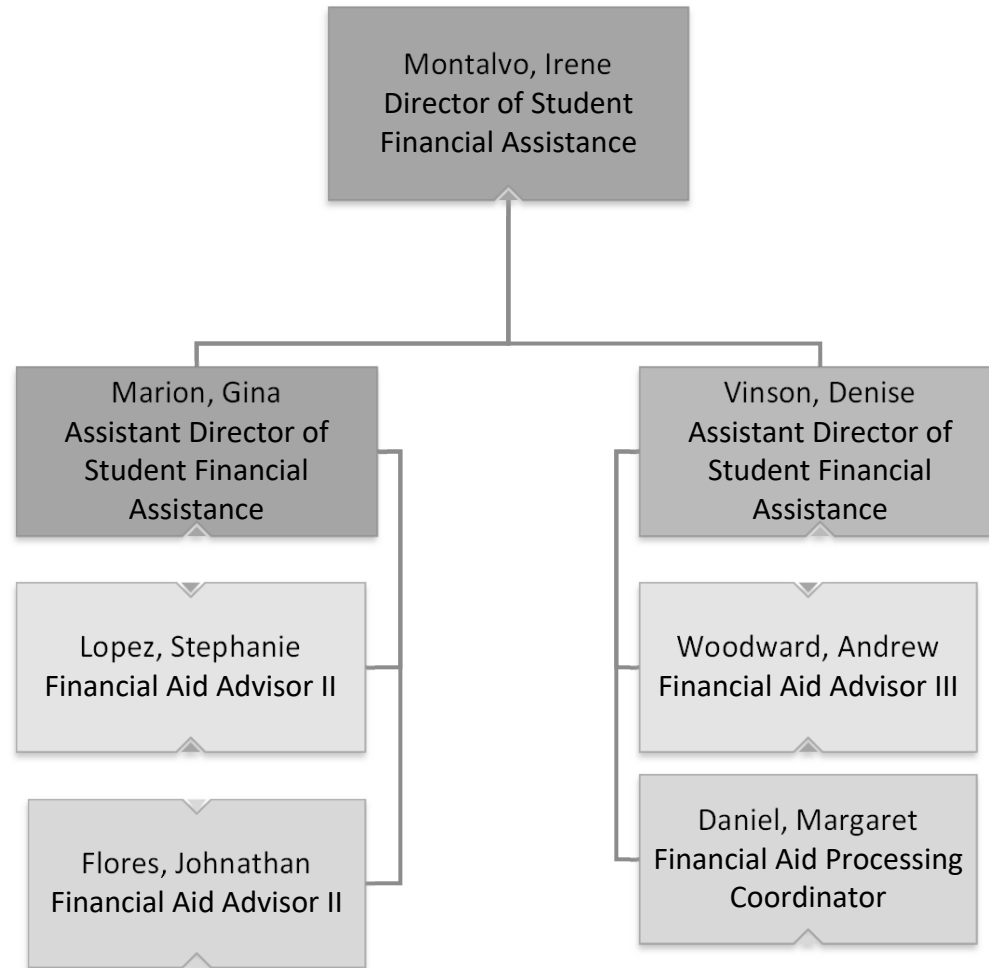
Montalvo, Irene
Director of Student Financial Assistance

Marion, Gina
Assistant Director of Student Financial Assistance

Lopez, Stephanie
Financial Aid Advisor II

Flores, Johnathan
Financial Aid Advisor II

Vinson, Denise
Assistant Director of Student Financial Assistance

Woodward, Andrew
Financial Aid Advisor III

Daniel, Margaret
Financial Aid Processing Coordinator